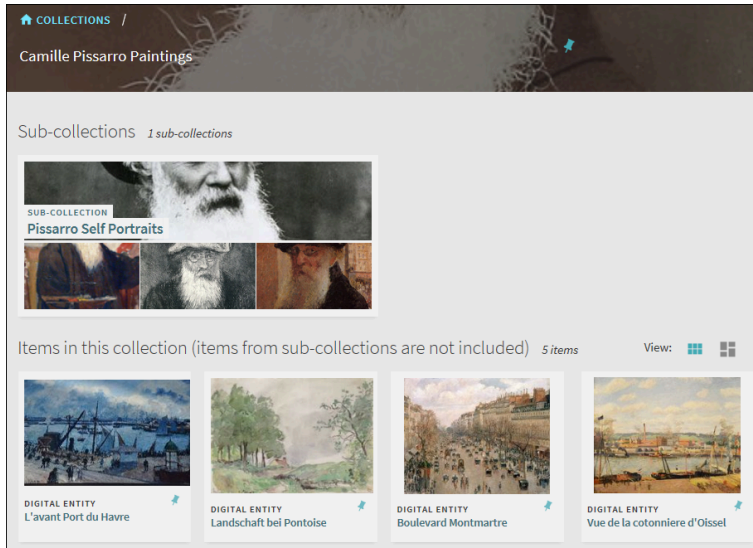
COLLECTIONS /

Camille Pissarro Paintings

Sub-collections 1 sub-collections

SUB-COLLECTION
Pissarro Self Portraits

Items in this collection (items from sub-collections are not included) 5 items

View:

DIGITAL ENTITY
L'avant Port du Havre

DIGITAL ENTITY
Landschaft bei Pontoise

DIGITAL ENTITY
Boulevard Montmartre

DIGITAL ENTITY
Vue de la cotonniere d'Oissel